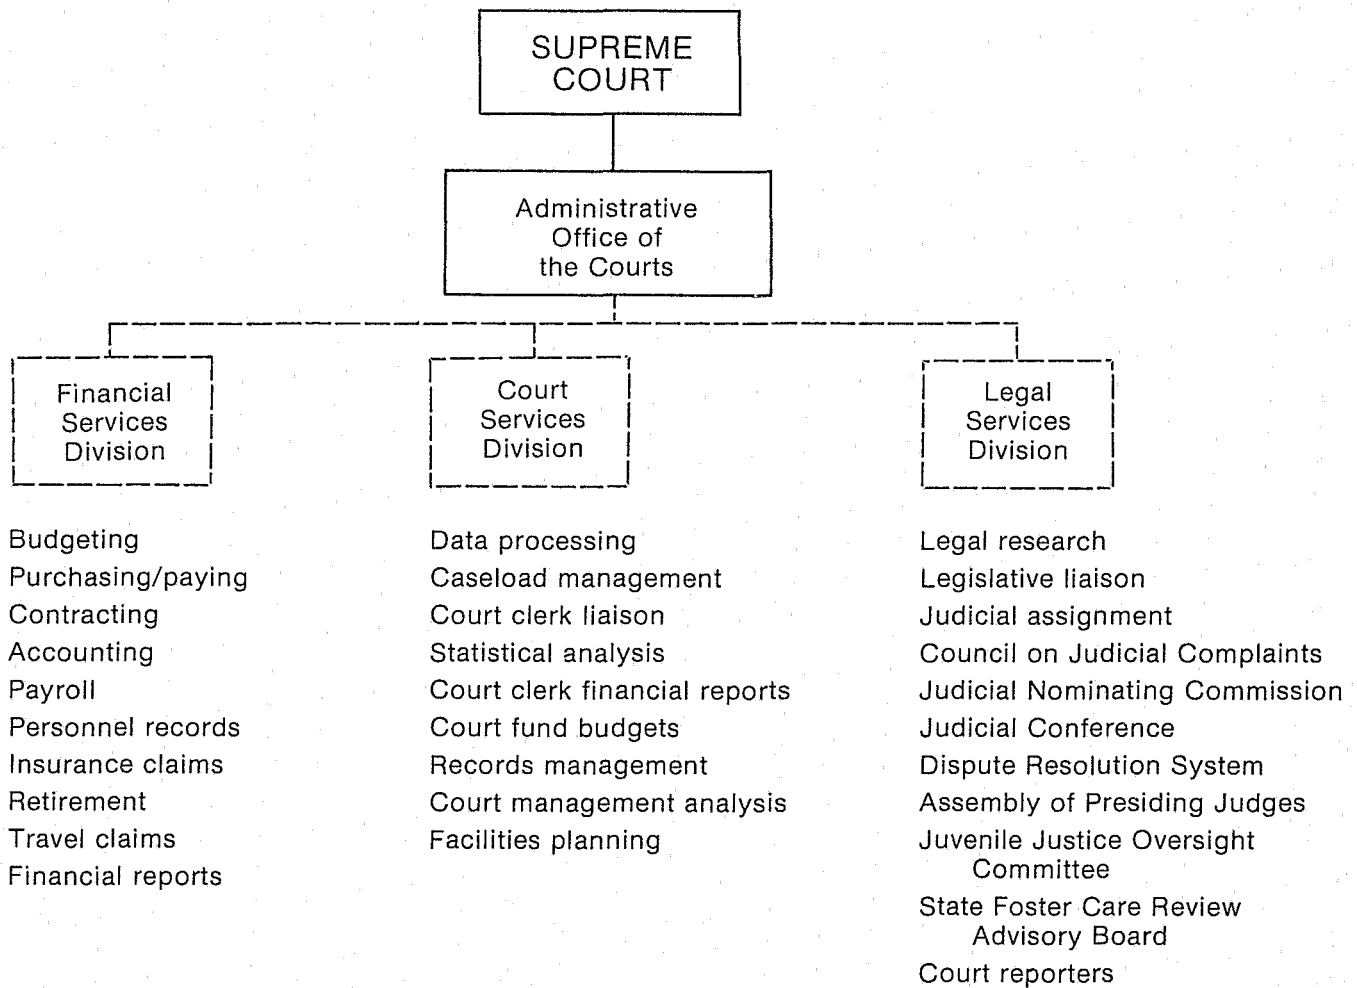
SUPREME COURT

Administrative Office of the Courts

Financial Services Division

Budgeting
Purchasing/paying
Contracting
Accounting
Payroll
Personnel records
Insurance claims
Retirement
Travel claims
Financial reports

Court Services Division

Data processing
Caseload management
Court clerk liaison
Statistical analysis
Court clerk financial reports
Court fund budgets
Records management
Court management analysis
Facilities planning

Legal Services Division

Legal research
Legislative liaison
Judicial assignment
Council on Judicial Complaints
Judicial Nominating Commission
Judicial Conference
Dispute Resolution System
Assembly of Presiding Judges
Juvenile Justice Oversight Committee
State Foster Care Review Advisory Board
Court reporters